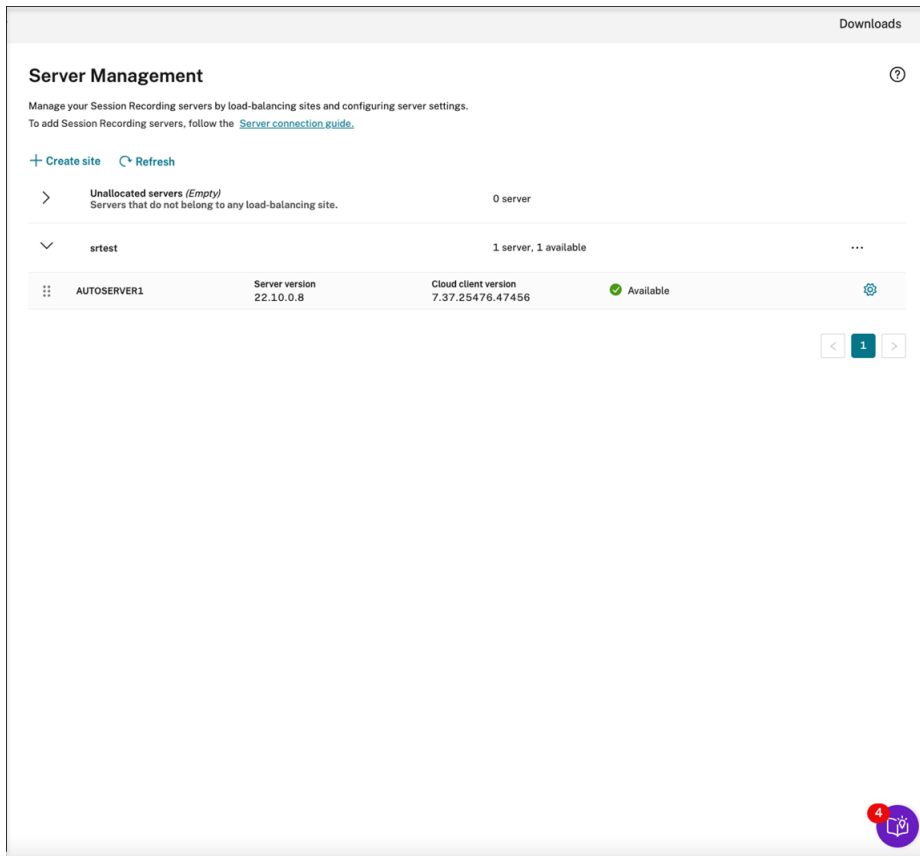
Downloads

Server Management

Manage your Session Recording servers by load-balancing sites and configuring server settings.
To add Session Recording servers, follow the Server connection guide.

+ Create site Refresh

Unallocated servers (Empty)
Servers that do not belong to any load-balancing site.
0 server

srtest
1 server, 1 available
...

AUTOSERVER1
Server version
22.10.0.8
Cloud client version
7.37.25476.47456
Available

< 1 >

4